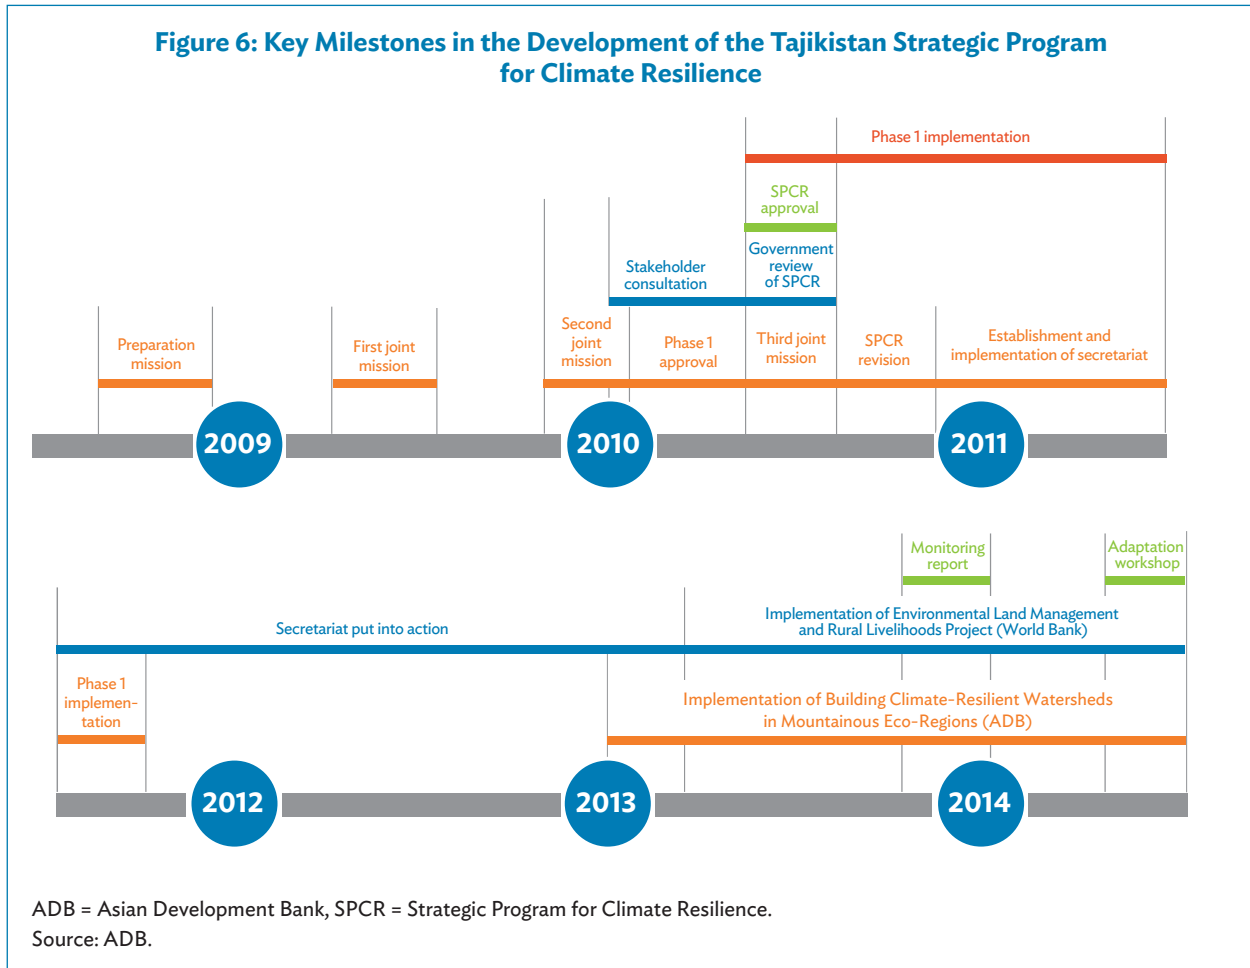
Figure 6: Key Milestones in the Development of the Tajikistan Strategic Program for Climate Resilience

Phase 1 implementation

SPCR approval

Government review of SPCR

Stakeholder consultation

Preparation mission

First joint mission

Second joint mission

Phase 1 approval

Third joint mission

SPCR revision

Establishment and implementation of secretariat

2009

2010

2011

Monitoring report

Adaptation workshop

Secretariat put into action

Implementation of Environmental Land Management and Rural Livelihoods Project (World Bank)

Phase 1 implementation

Implementation of Building Climate-Resilient Watersheds in Mountainous Eco-Regions (ADB)

2012

2013

2014

ADB = Asian Development Bank, SPCR = Strategic Program for Climate Resilience.
Source: ADB.